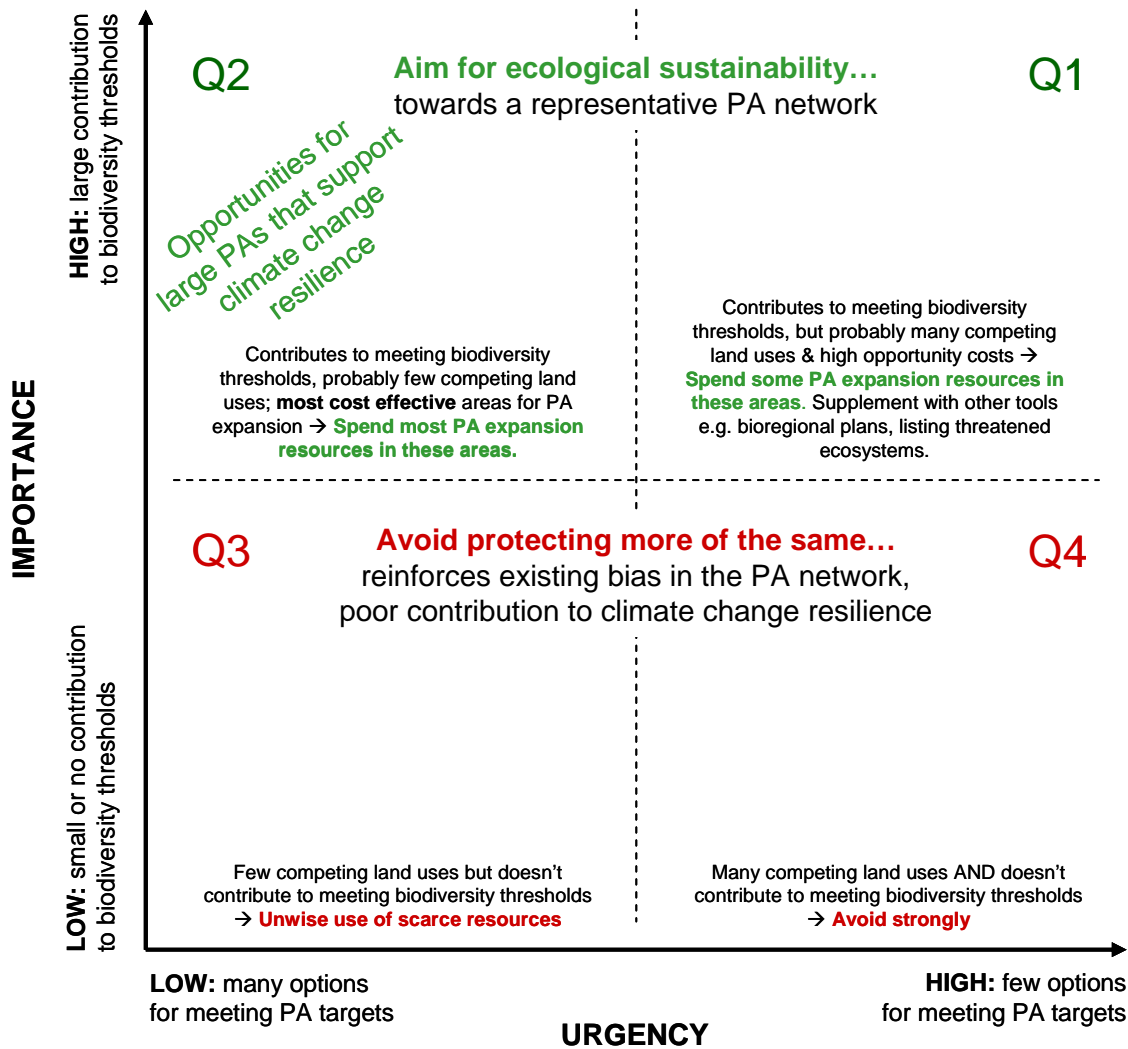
HIGH: large contribution to biodiversity thresholds

IMPORTANCE

LOW: small or no contribution to biodiversity thresholds

Q2

Aim for ecological sustainability…
towards a representative PA network

Q1

Opportunities for large PAs that support climate change resilience

Contributes to meeting biodiversity thresholds, probably few competing land uses; most cost effective areas for PA expansion → Spend most PA expansion resources in these areas.

Contributes to meeting biodiversity thresholds, but probably many competing land uses & high opportunity costs → Spend some PA expansion resources in these areas. Supplement with other tools e.g. bioregional plans, listing threatened ecosystems.

Q3

Avoid protecting more of the same…
reinforces existing bias in the PA network, poor contribution to climate change resilience

Q4

Few competing land uses but doesn't contribute to meeting biodiversity thresholds → Unwise use of scarce resources

Many competing land uses AND doesn't contribute to meeting biodiversity thresholds → Avoid strongly

LOW: many options for meeting PA targets

HIGH: few options for meeting PA targets

URGENCY